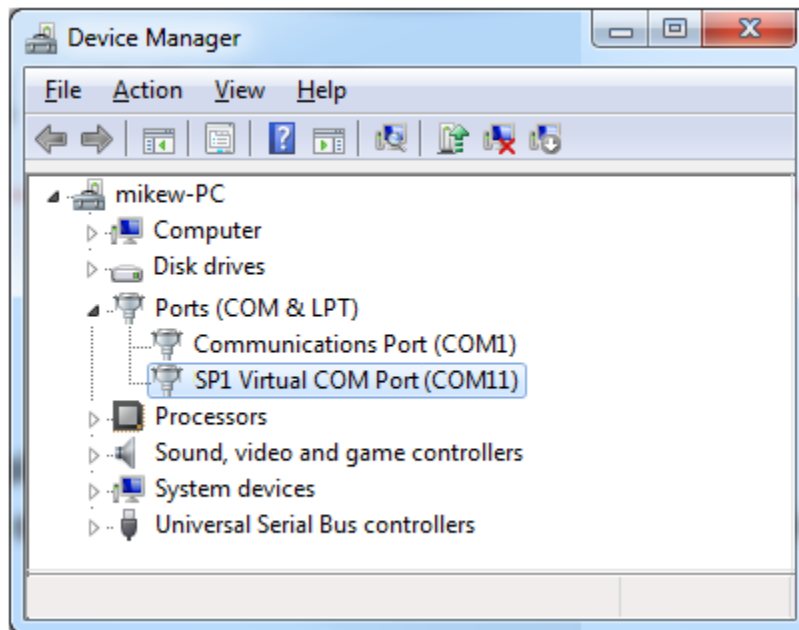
Device Manager

File Action View Help

mikew-PC
Computer
Disk drives
Ports (COM & LPT)
Communications Port (COM1)
SP1 Virtual COM Port (COM11)
Processors
Sound, video and game controllers
System devices
Universal Serial Bus controllers